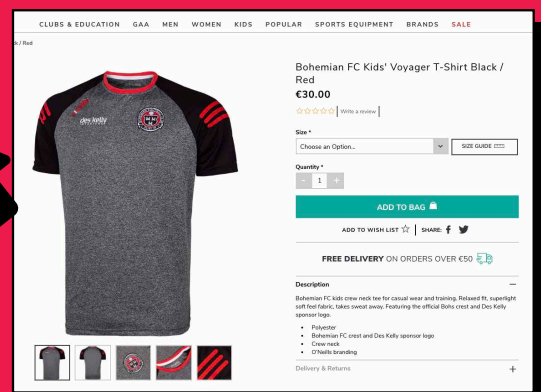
CLUBS & EDUCATION GAA MEN WOMEN KIDS POPULAR SPORTS EQUIPMENT BRANDS SALE

k / Red

des kelly

Bohemian FC Kids' Voyager T-Shirt Black / Red

€30.00

Write a review

Size *

Choose an Option...

SIZE GUIDE

Quantity *

- 1 +

ADD TO BAG

ADD TO WISH LIST | SHARE:

FREE DELIVERY ON ORDERS OVER €50

Description

Bohemian FC kids crew neck tee for casual wear and training. Relaxed fit, superlight soft feel fabric, takes sweat away. Featuring the official Bohs crest and Des Kelly sponsor logo.

- Polyester
- Bohemian FC crest and Des Kelly sponsor logo
- Crew neck
- O'Neills branding

Delivery & Returns